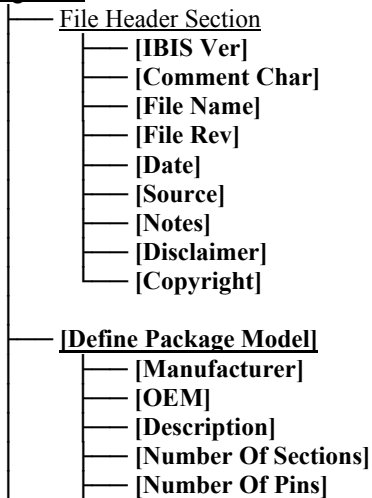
File Header Section
[IBIS Ver]
[Comment Char]
[File Name]
[File Rev]
[Date]
[Source]
[Notes]
[Disclaimer]
[Copyright]

[Define Package Model]
[Manufacturer]
[OEM]
[Description]
[Number Of Sections]
[Number Of Pins]